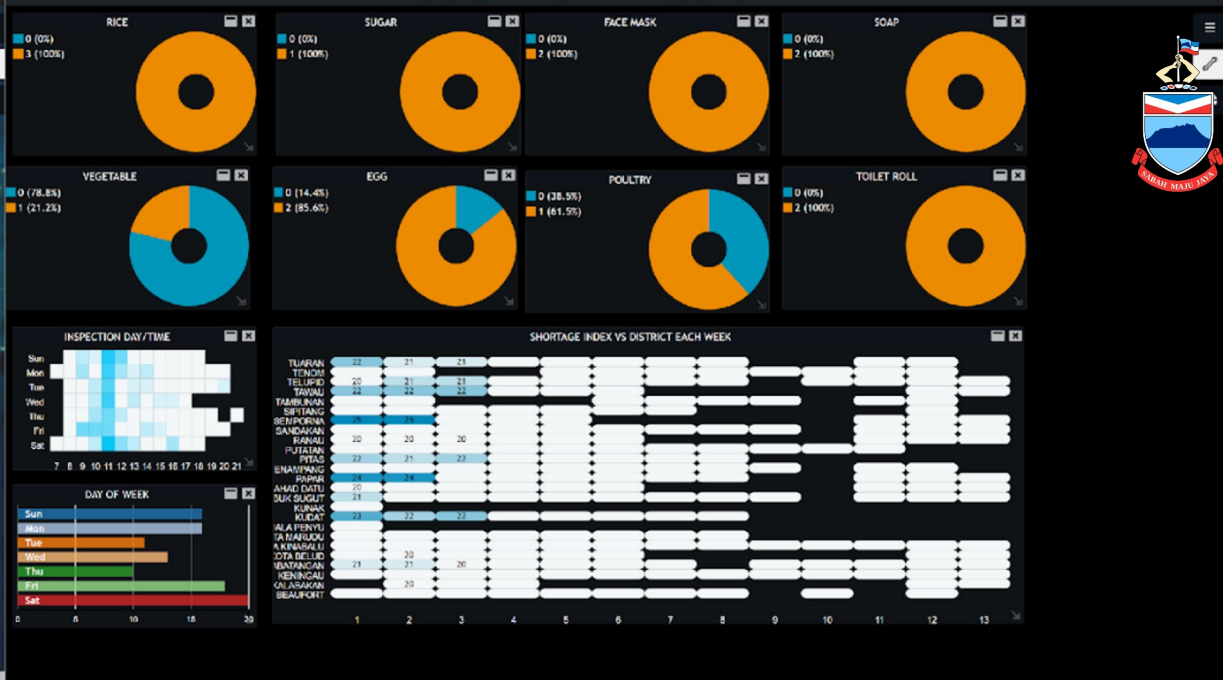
RICE
0 (0%)
3 (100%)

SUGAR
0 (0%)
1 (100%)

FACE MASK
0 (0%)
2 (100%)

SOAP
0 (0%)
2 (100%)

SABAH MAJU JAYA

VEGETABLE
0 (78.8%)
1 (21.2%)

EGG
0 (14.4%)
2 (85.6%)

POULTRY
0 (38.5%)
1 (61.5%)

TOILET ROLL
0 (0%)
2 (100%)

INSPECTION DAY/TIME
Sun
Mon
Tue
Wed
Thu
Fri
Sat
7 8 9 10 11 12 13 14 15 16 17 18 19 20 21

SHORTAGE INDEX VS DISTRICT EACH WEEK
TUARAN 22 21 21
TENOM
TELUPID 20 21 21
TAWAU 22 22 22
TAMBUNAN
SIPITANG
SEMPORNA 25 25
SANDAKAN
RANAU 20 20 20
PUTATAN
PITAS 22 21 22
PENAMPANG
PAPAR 24 24
LAHAD DATU 20
BUK SUGUT 21
KUNAK
KUDAT 23 22 22
ALA PENYU
TA MARUDU
A KINABALU
KOTA BELUD 20
ABATANGAN 21 21 20
KENINGAU
KALABAKAN 20
BEAUFORT
1 2 3 4 5 6 7 8 9 10 11 12 13

DAY OF WEEK
Sun
Mon
Tue
Wed
Thu
Fri
Sat
0 5 10 15 20